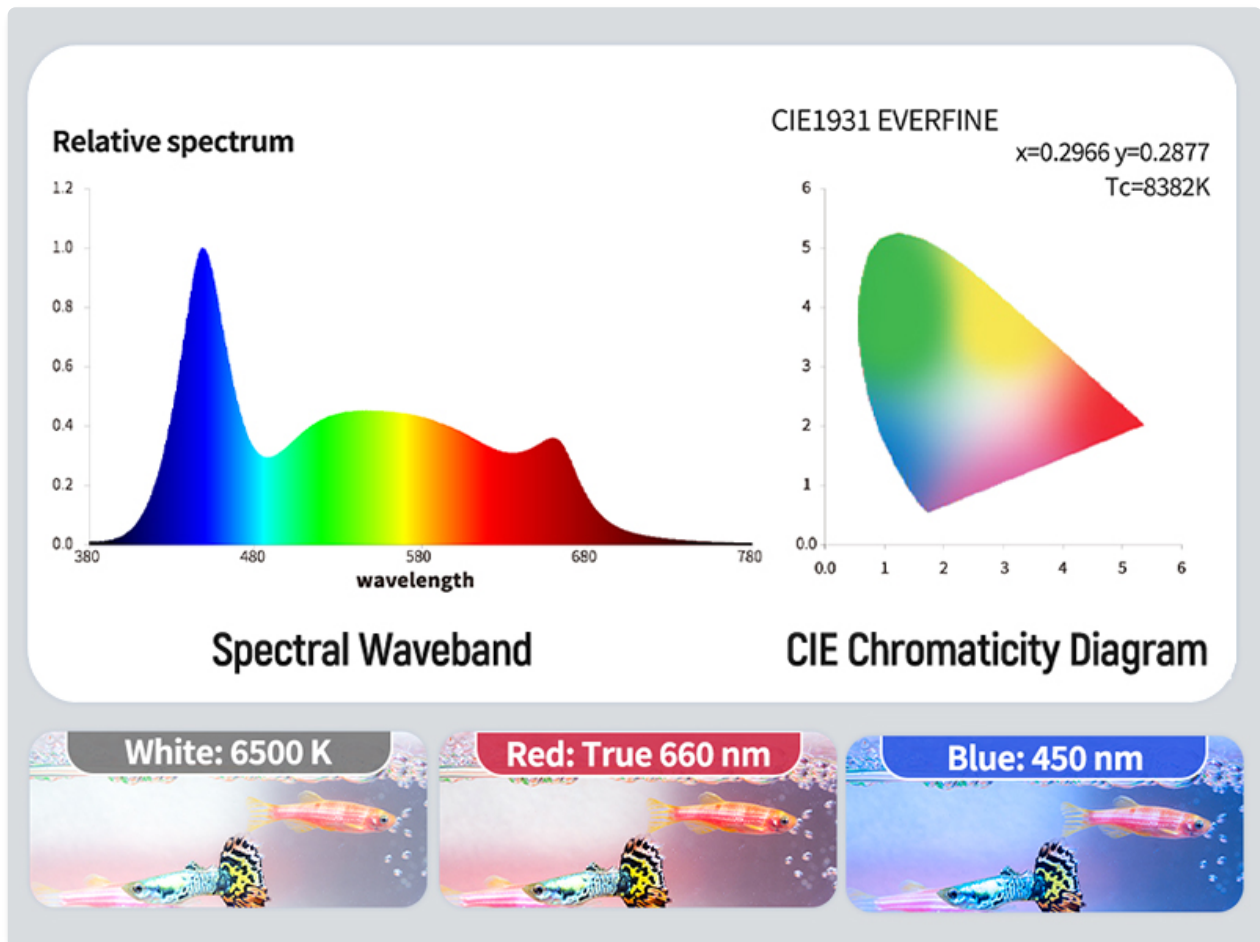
Relative spectrum

1.2
1.0
0.8
0.6
0.4
0.2
0.0
380
480
580
680
780
wavelength

CIE1931 EVERFINE
x=0.2966 y=0.2877
Tc=8382K

6
5
4
3
2
1
0.0
0.0
1
2
3
4
5
6

Spectral Waveband

CIE Chromaticity Diagram

White: 6500 K

Red: True 660 nm

Blue: 450 nm